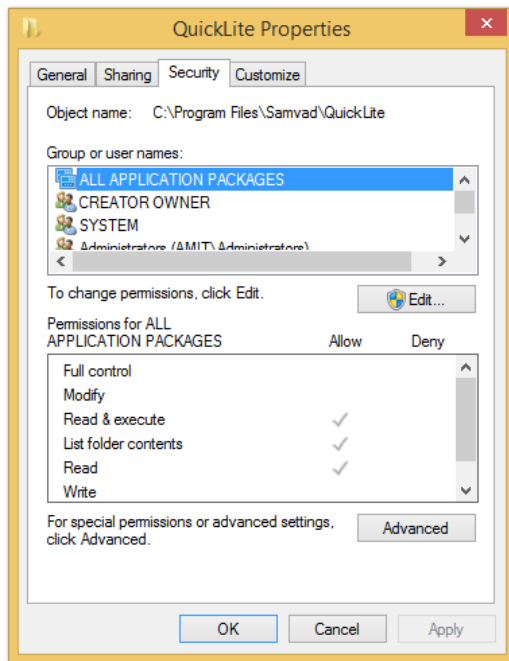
QuickLite Properties

General Sharing Security Customize

Object name: C:\Program Files\Samvad\QuickLite

Group or user names:

ALL APPLICATION PACKAGES
CREATOR OWNER
SYSTEM
Administrators (AMIT\Administrators)

To change permissions, click Edit.

Edit...

Permissions for ALL APPLICATION PACKAGES

| | Allow | Deny |
|---|---|---|
| Full control | | |
| Modify | | |
| Read & execute | ✓ | |
| List folder contents | ✓ | |
| Read | ✓ | |
| Write | | |

For special permissions or advanced settings, click Advanced.

Advanced

OK Cancel Apply